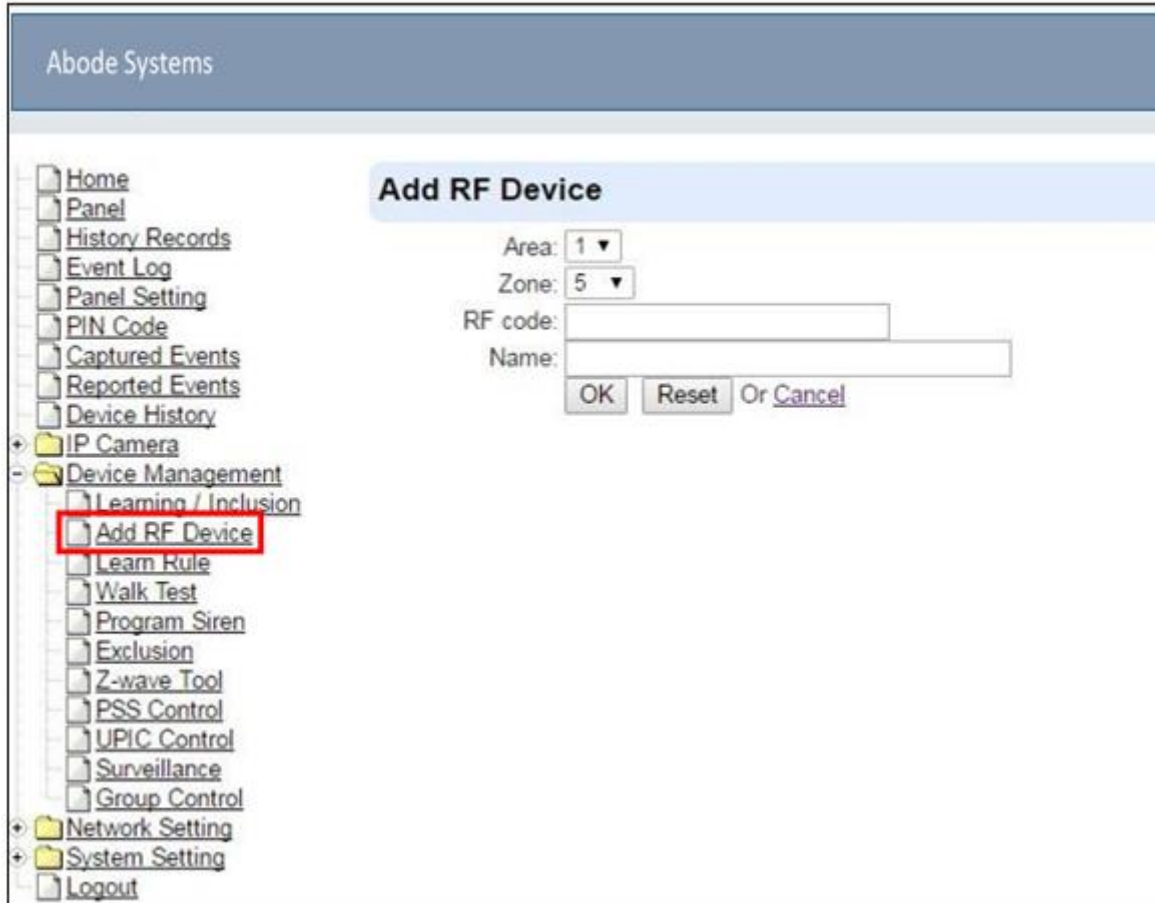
Abode Systems

Home
Panel
History Records
Event Log
Panel Setting
PIN Code
Captured Events
Reported Events
Device History
IP Camera
Device Management
Learning / Inclusion
Add RF Device
Learn Rule
Walk Test
Program Siren
Exclusion
Z-wave Tool
PSS Control
UPIC Control
Surveillance
Group Control
Network Setting
System Setting
Logout

Add RF Device

Area: 1
Zone: 5
RF code:
Name:
OK Reset Or Cancel